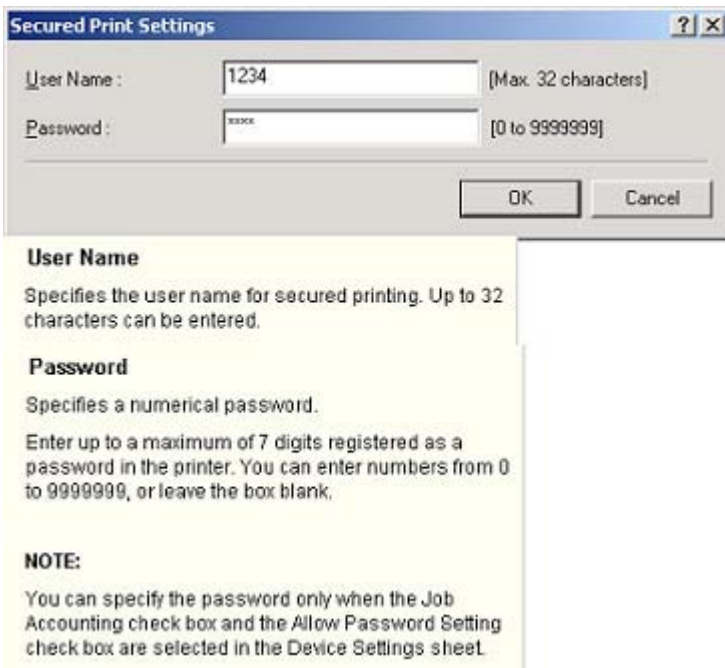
Secured Print Settings ? X

User Name : 1234 [Max. 32 characters]

Password : **** [0 to 9999999]

OK Cancel

User Name

Specifies the user name for secured printing. Up to 32 characters can be entered.

Password

Specifies a numerical password.

Enter up to a maximum of 7 digits registered as a password in the printer. You can enter numbers from 0 to 9999999, or leave the box blank.

NOTE:

You can specify the password only when the Job Accounting check box and the Allow Password Setting check box are selected in the Device Settings sheet.